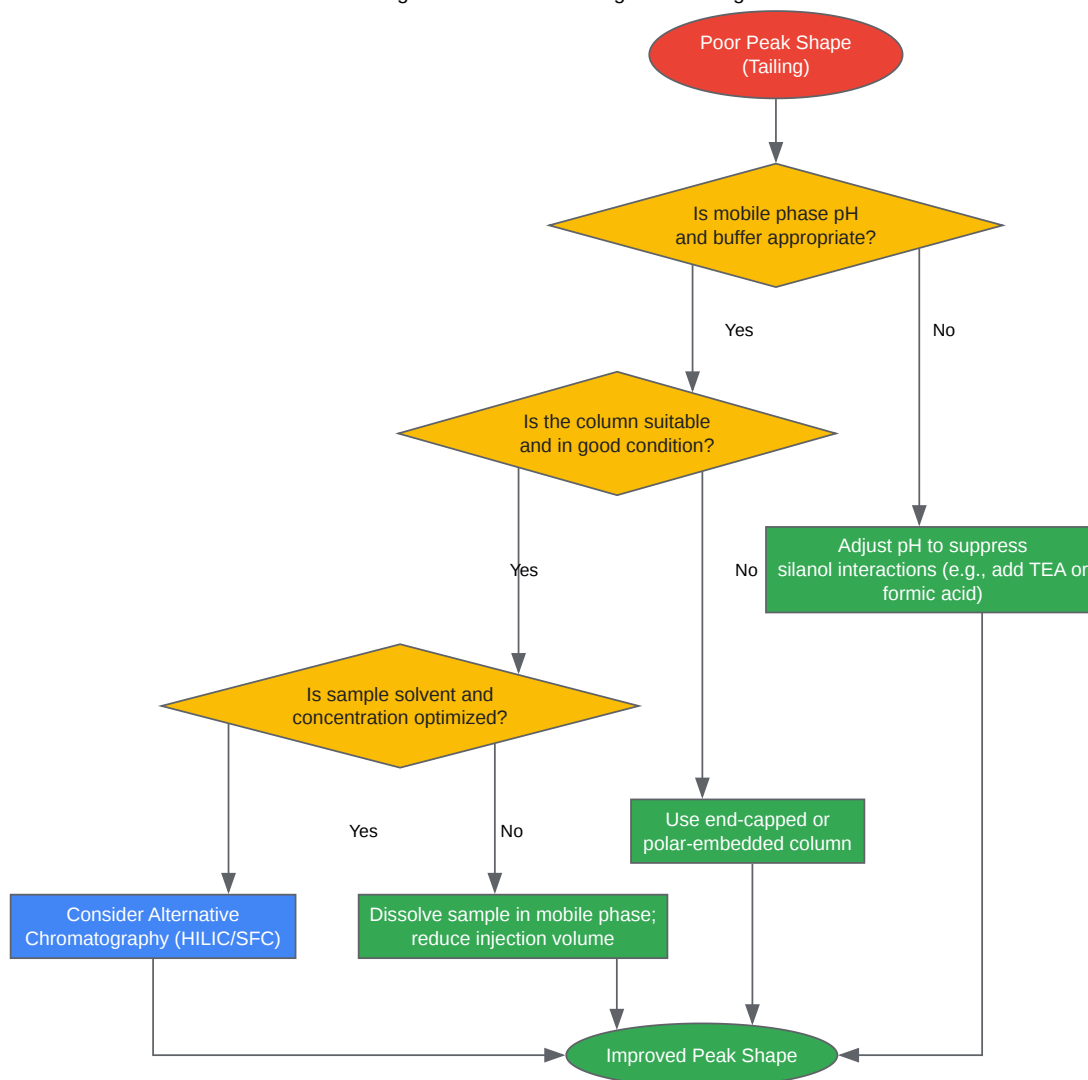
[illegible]

Poor Peak Shape (Tailing)

Is mobile phase pH and buffer appropriate?

Yes

No

Is the column suitable and in good condition?

Adjust pH to suppress silanol interactions (e.g., add TEA or formic acid)

Yes

No

Is sample solvent and concentration optimized?

Yes

No

Use end-capped or polar-embedded column

Consider Alternative Chromatography (HILIC/SFC)

Dissolve sample in mobile phase; reduce injection volume

Improved Peak Shape